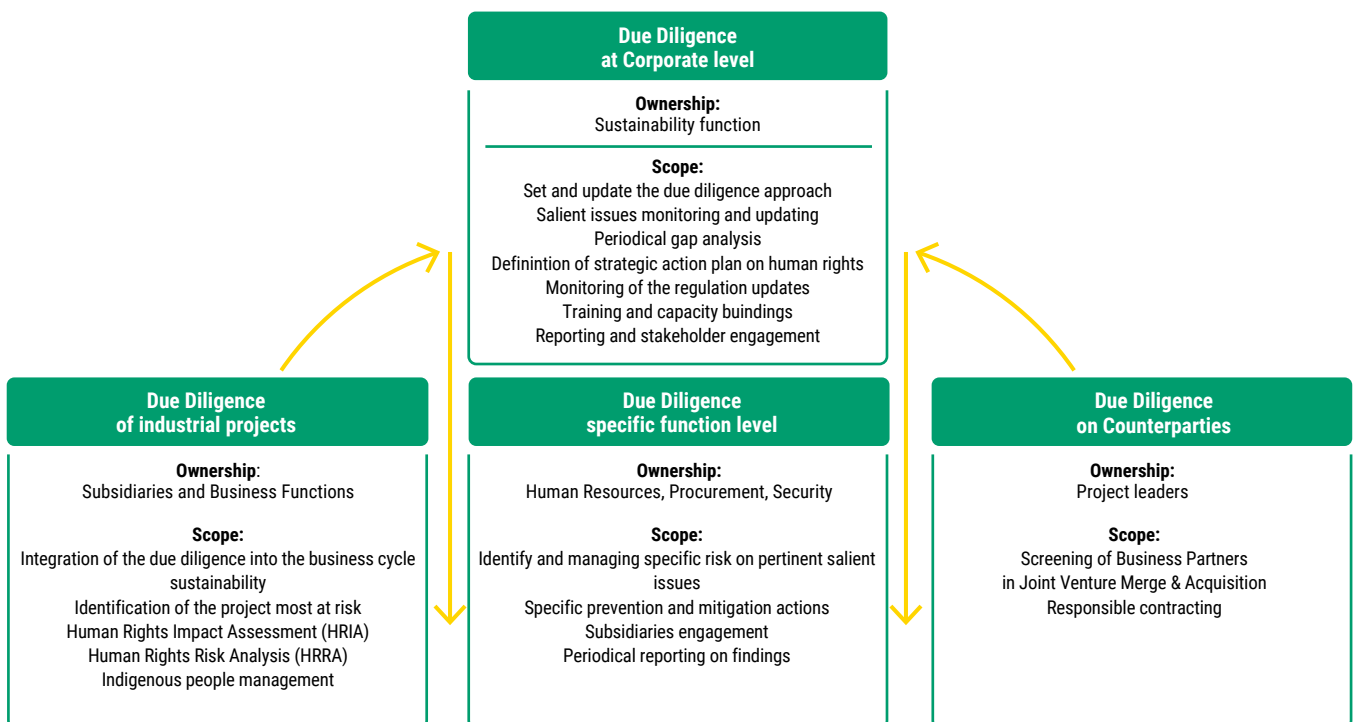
Due Diligence
at Corporate level

Ownership:
Sustainability function

Scope:
Set and update the due diligence approach
Salient issues monitoring and updating
Periodical gap analysis
Definintion of strategic action plan on human rights
Monitoring of the regulation updates
Training and capacity buindings
Reporting and stakeholder engagement

Due Diligence
of industrial projects

Ownership:
Subsidiaries and Business Functions

Scope:
Integration of the due diligence into the business cycle sustainability
Identification of the project most at risk
Human Rights Impact Assessment (HRIA)
Human Rights Risk Analysis (HRRA)
Indigenous people management

Due Diligence
specific function level

Ownership:
Human Resources, Procurement, Security

Scope:
Identify and managing specific risk on pertinent salient issues
Specific prevention and mitigation actions
Subsidiaries engagement
Periodical reporting on findings

Due Diligence
on Counterparties

Ownership:
Project leaders

Scope:
Screening of Business Partners
in Joint Venture Merge & Acquisition
Responsible contracting